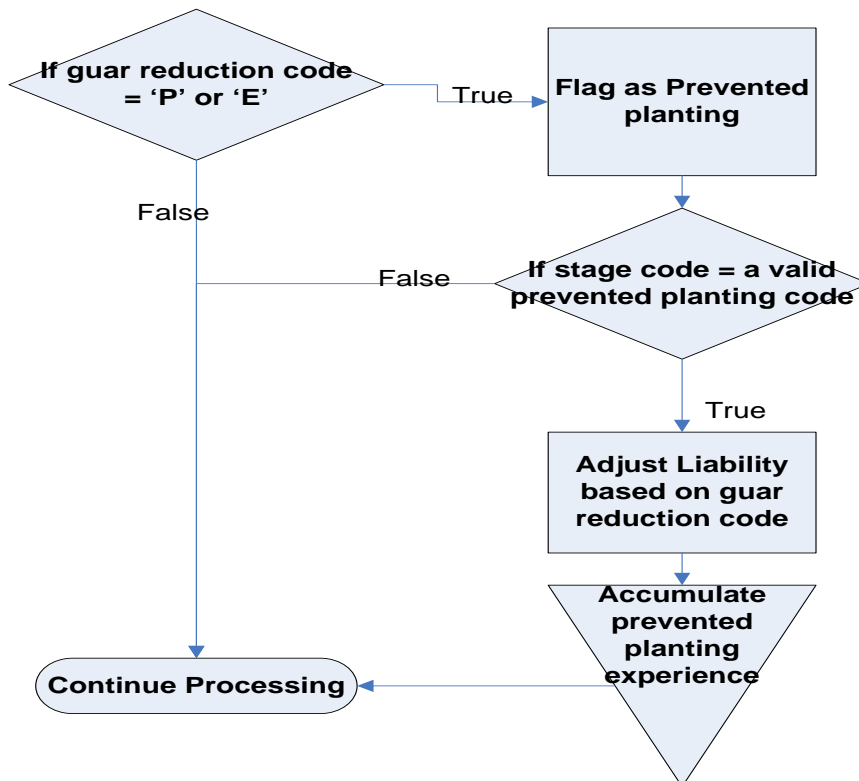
If guar reduction code = ‘P’ or ‘E’

True

Flag as Prevented planting

False

False

If stage code = a valid prevented planting code

True

Adjust Liability based on guar reduction code

Accumulate prevented planting experience

Continue Processing